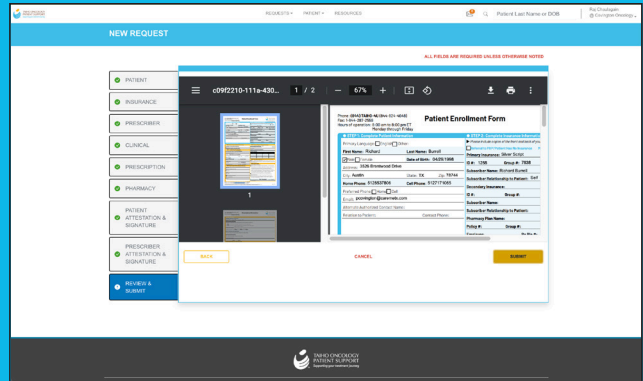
REQUESTS ▾ PATIENT ▾ RESOURCES

Patient Last Name or DOB

Raj Chodagam @ Oncologist Oncology

NEW REQUEST

ALL FIELDS ARE REQUIRED UNLESS OTHERWISE NOTED

PATIENT

INSURANCE

PRESCRIBER

CLINICAL

PRESCRIPTION

PHARMACY

PATIENT ATTESTATION & SIGNATURE

PRESCRIBER ATTESTATION & SIGNATURE

REVIEW & SUBMIT

c09f2210-111a-430... 1 / 2 — 67% +

Patient Enrollment Form

Monday through Friday

STEP 1: Complete Patient Information

First Name: Richard Last Name: Burrell

Date of Birth: 04/25/1986

Address: 3526 Brentwood Drive

City: Austin State: TX Zip: 78744

Home Phone: 5125557806 Cell Phone: 5127174665

Email: pcovington@piemmedc.com

STEP 2: Complete Insurance Information

Primary Insurance: Silver Script

ID #: 1246 Group #: 7838

Subscriber Name: Richard Burrell

Subscriber Relationship to Patient: Self

Secondary Insurance:

ID #: Group #:

Subscriber Name:

Subscriber Relationship to Patient:

Pharmacy Plan Name:

Policy #: Group #:

1

BACK

CANCEL

SUBMIT

TAIHO ONCOLOGY PATIENT SUPPORT
Supporting your treatment journey